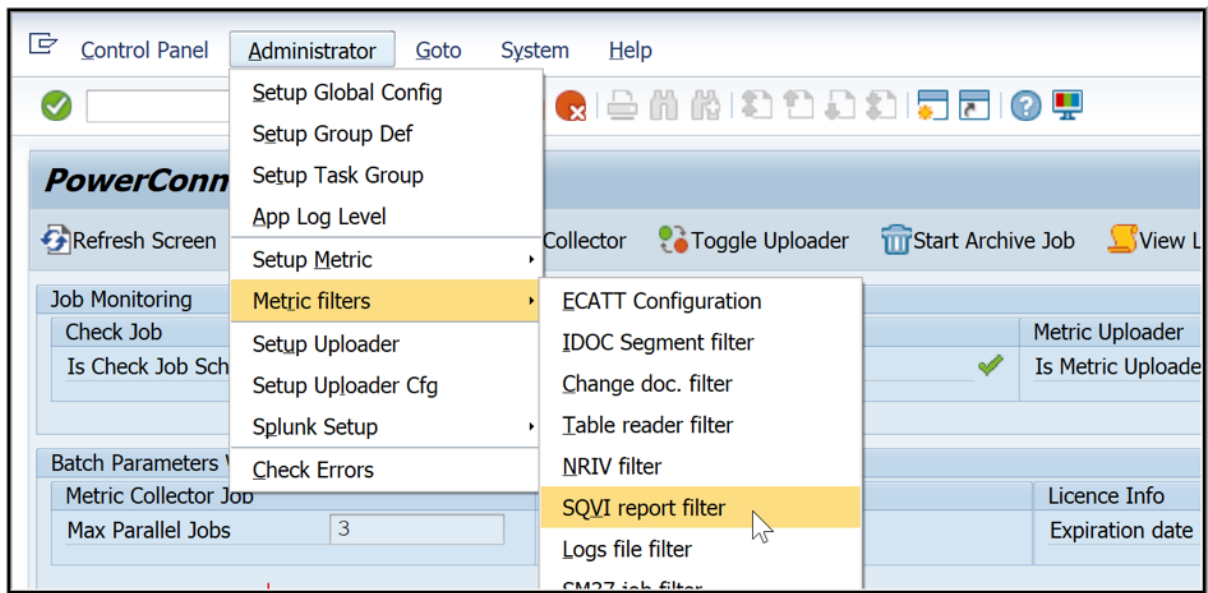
Control Panel Administrator Goto System Help

Setup Global Config
Setup Group Def
Setup Task Group
App Log Level
Setup Metric
Metric filters
Setup Uploader
Setup Uploader Cfg
Splunk Setup
Check Errors

ECATT Configuration
IDOC Segment filter
Change doc. filter
Table reader filter
NRIV filter
SQVI report filter
Logs file filter
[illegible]

PowerConn

Refresh Screen
Collector
Toggle Uploader
Start Archive Job
View L

Job Monitoring
Check Job
Is Check Job Sch
Metric Uploader
Is Metric Uploade

Batch Parameters
Metric Collector Job
Max Parallel Jobs 3
Licence Info
Expiration date